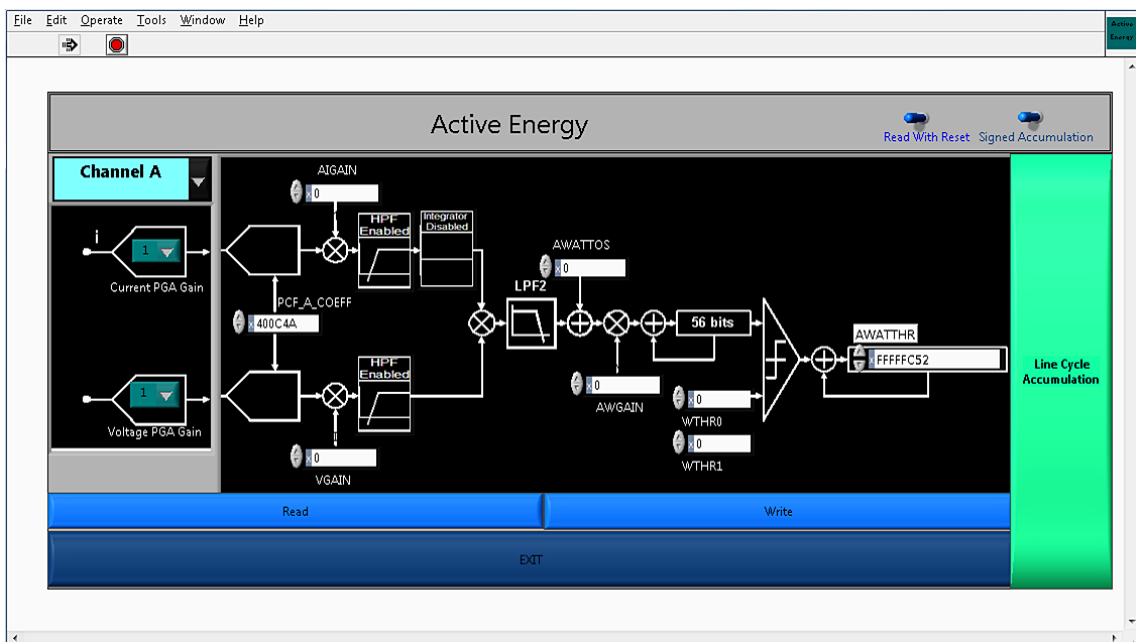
File Edit Operate Tools Window Help

Active Energy

Active Energy

Read With Reset Signed Accumulation

Channel A

i

1

Current PGA Gain

1

Voltage PGA Gain

AIGAIN

0

HPF Enabled

Integrator Disabled

PCF_A_COEFF

400C4A

HPF Enabled

0

VGAIN

AWATTOS

0

LPF2

56 bits

0

AWGAIN

0

WTHR0

0

WTHR1

AWATTHR

FFFFFC52

Line Cycle Accumulation

Read

Write

EXIT